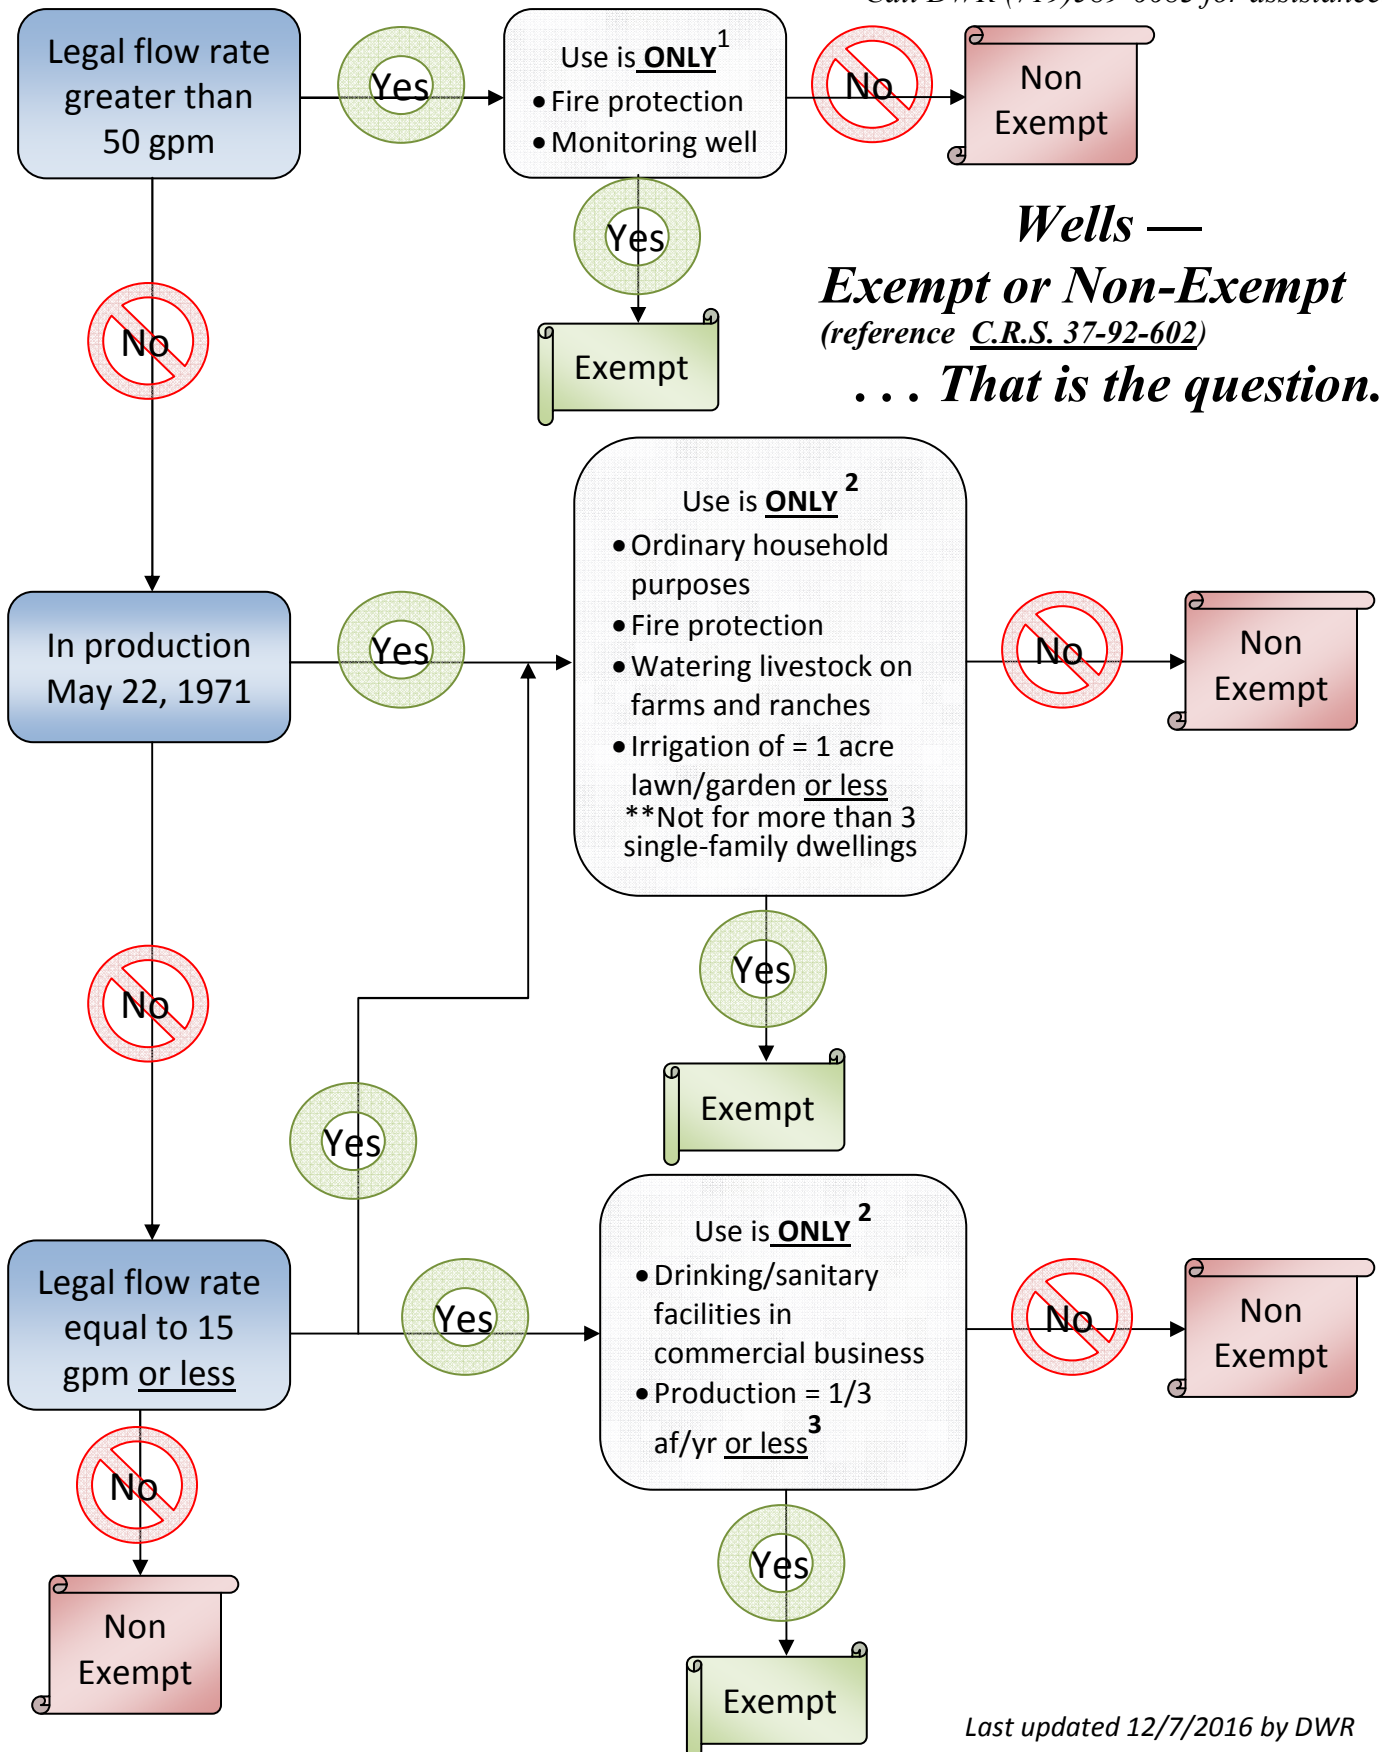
Call DWR (719)589-6683 for assistance

Legal flow rate greater than 50 gpm

Yes

Use is ONLY$^1$
• Fire protection
• Monitoring well

No

Non Exempt

Yes

Exempt

Wells — Exempt or Non-Exempt
(reference C.R.S. 37-92-602)
. . . That is the question.

No

In production May 22, 1971

Yes

Use is ONLY $^2$
• Ordinary household purposes
• Fire protection
• Watering livestock on farms and ranches
• Irrigation of = 1 acre lawn/garden or less
**Not for more than 3 single-family dwellings

No

Non Exempt

Yes

Exempt

No

Yes

Legal flow rate equal to 15 gpm or less

Yes

Use is ONLY $^2$
• Drinking/sanitary facilities in commercial business
• Production = 1/3 af/yr or less$^3$

No

Non Exempt

No

Non Exempt

Yes

Exempt

Last updated 12/7/2016 by DWR